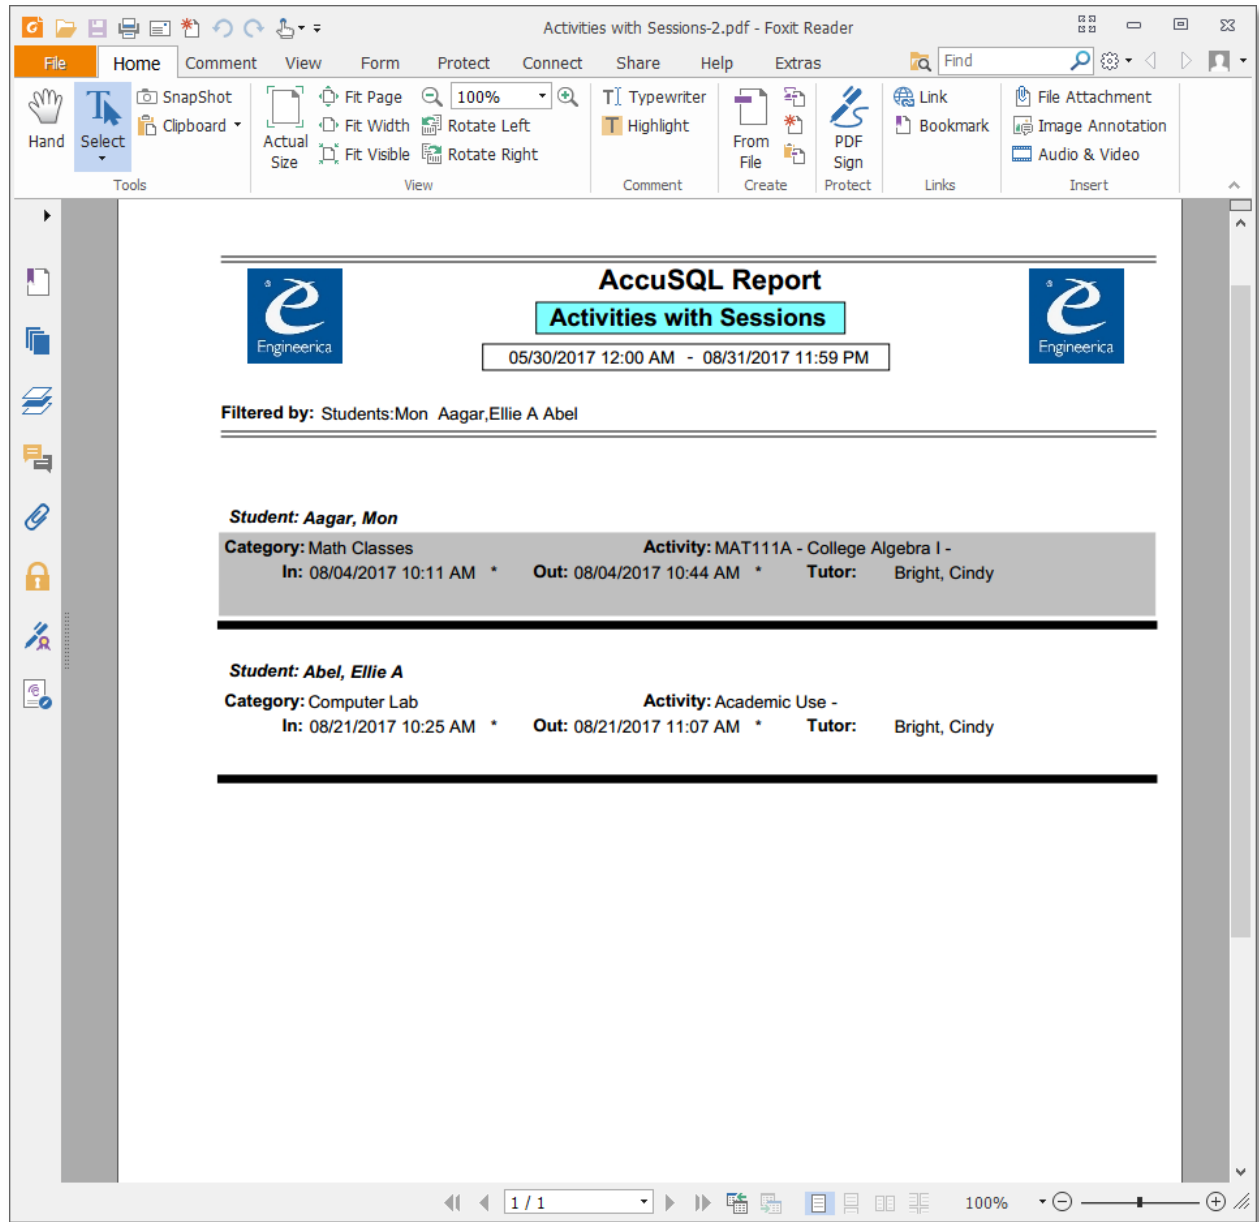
Activities with Sessions-2.pdf - Foxit Reader

File Home Comment View Form Protect Connect Share Help Extras Find

Hand Select SnapShot Clipboard Tools
Actual Size Fit Page Fit Width Fit Visible 100% Rotate Left Rotate Right View
Typewriter Highlight Comment
From File Create
PDF Sign Protect
Link Bookmark Links
File Attachment Image Annotation Audio & Video Insert

Engineerica

AccuSQL Report
Activities with Sessions
05/30/2017 12:00 AM - 08/31/2017 11:59 PM

Engineerica

Filtered by: Students:Mon Aagar,Ellie A Abel

Student: Aagar, Mon
Category: Math Classes Activity: MAT111A - College Algebra I -
In: 08/04/2017 10:11 AM * Out: 08/04/2017 10:44 AM * Tutor: Bright, Cindy

Student: Abel, Ellie A
Category: Computer Lab Activity: Academic Use -
In: 08/21/2017 10:25 AM * Out: 08/21/2017 11:07 AM * Tutor: Bright, Cindy

1 / 1 100%